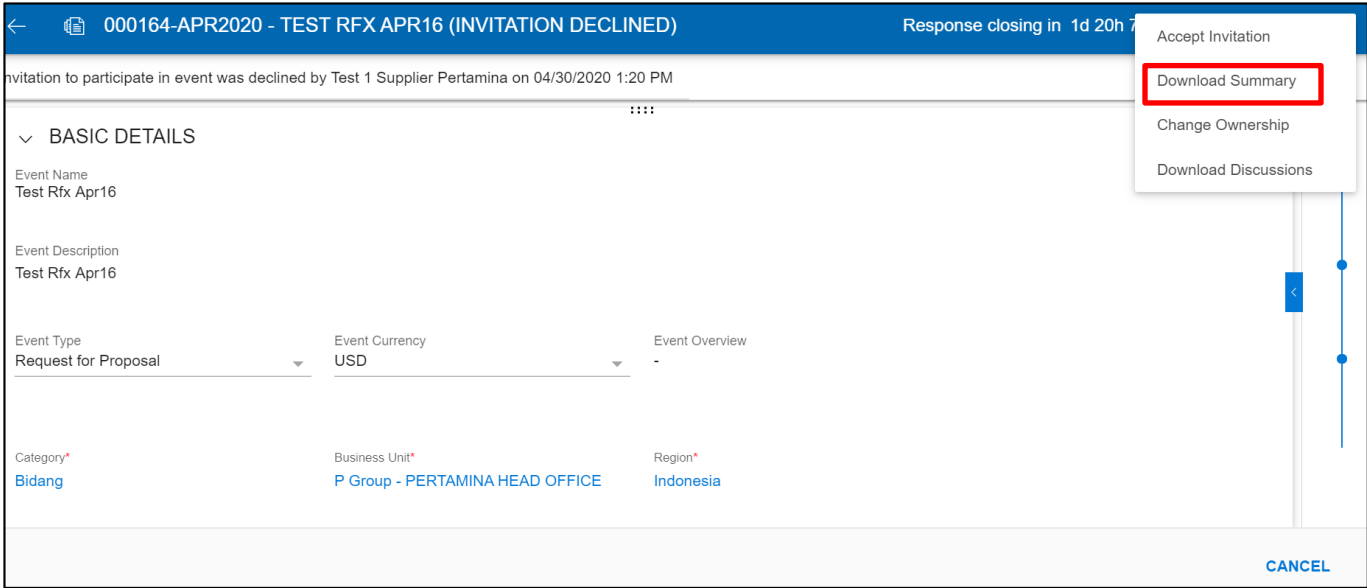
000164-APR2020 - TEST RFX APR16 (INVITATION DECLINED)

Response closing in 1d 20h 7

Accept Invitation

Download Summary

Change Ownership

Download Discussions

nvitation to participate in event was declined by Test 1 Supplier Pertamina on 04/30/2020 1:20 PM

BASIC DETAILS

Event Name
Test Rfx Apr16

Event Description
Test Rfx Apr16

Event Type
Request for Proposal

Event Currency
USD

Event Overview
-

Category*
Bidang

Business Unit*
P Group - PERTAMINA HEAD OFFICE

Region*
Indonesia

CANCEL